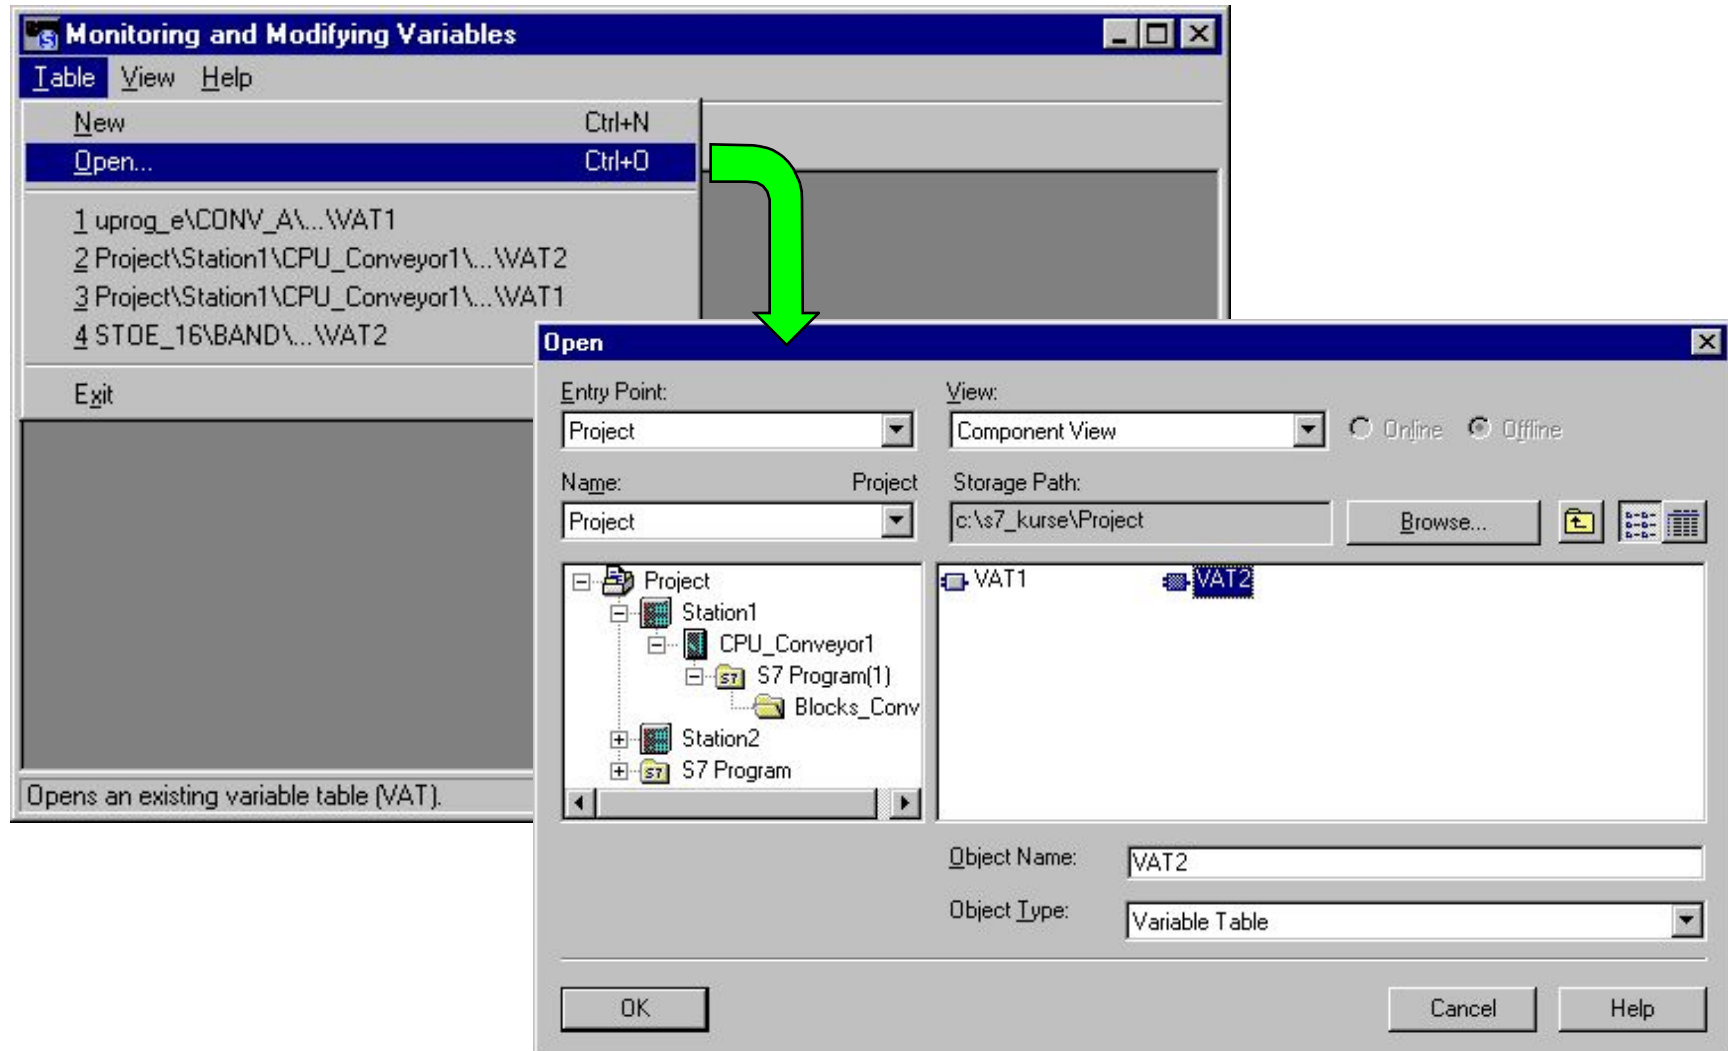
Monitoring and Modifying Variables

Table View Help

New Ctrl+N
Open... Ctrl+O

1 uprog_e\CONV_A\...\VAT1
2 Project\Station1\CPU_Conveyor1\...\VAT2
3 Project\Station1\CPU_Conveyor1\...\VAT1
4 STOE_16\BAND\...\VAT2

Exit

Opens an existing variable table (VAT).

Open

Entry Point:
Project

View:
Component View

Online Offline

Name: Project
Project

Storage Path:
c:\s7_kurse\Project

Browse...

Project
Station1
CPU_Conveyor1
S7 Program(1)
Blocks_Conv
Station2
S7 Program

VAT1
VAT2

Object Name: VAT2

Object Type: Variable Table

OK

Cancel

Help